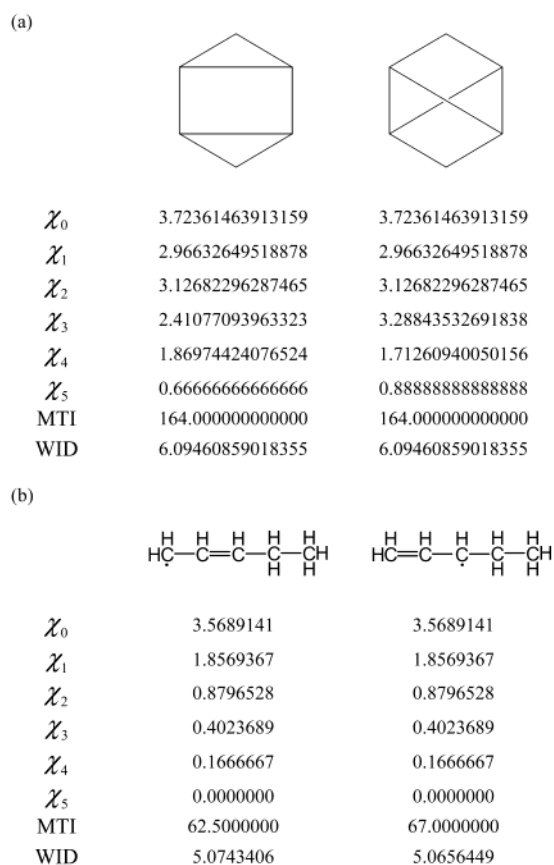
(a)

|  |  |  |
|---|---|---|
| $\chi_0$ | 3.72361463913159 | 3.72361463913159 |
| $\chi_1$ | 2.96632649518878 | 2.96632649518878 |
| $\chi_2$ | 3.12682296287465 | 3.12682296287465 |
| $\chi_3$ | 2.41077093963323 | 3.28843532691838 |
| $\chi_4$ | 1.86974424076524 | 1.71260940050156 |
| $\chi_5$ | 0.66666666666666 | 0.88888888888888 |
| MTI | 164.000000000000 | 164.000000000000 |
| WID | 6.09460859018355 | 6.09460859018355 |

(b)

$H\dot{C}-\overset{H}{C}=\overset{H}{C}-\underset{H}{\overset{H}{C}}-\underset{H}{\overset{H}{C}}H$ $HC=\overset{H}{C}-\overset{H}{\dot{C}}-\underset{H}{\overset{H}{C}}-\underset{H}{\overset{H}{C}}H$

|  |  |  |
|---|---|---|
| $\chi_0$ | 3.5689141 | 3.5689141 |
| $\chi_1$ | 1.8569367 | 1.8569367 |
| $\chi_2$ | 0.8796528 | 0.8796528 |
| $\chi_3$ | 0.4023689 | 0.4023689 |
| $\chi_4$ | 0.1666667 | 0.1666667 |
| $\chi_5$ | 0.0000000 | 0.0000000 |
| MTI | 62.5000000 | 67.0000000 |
| WID | 5.0743406 | 5.0656449 |